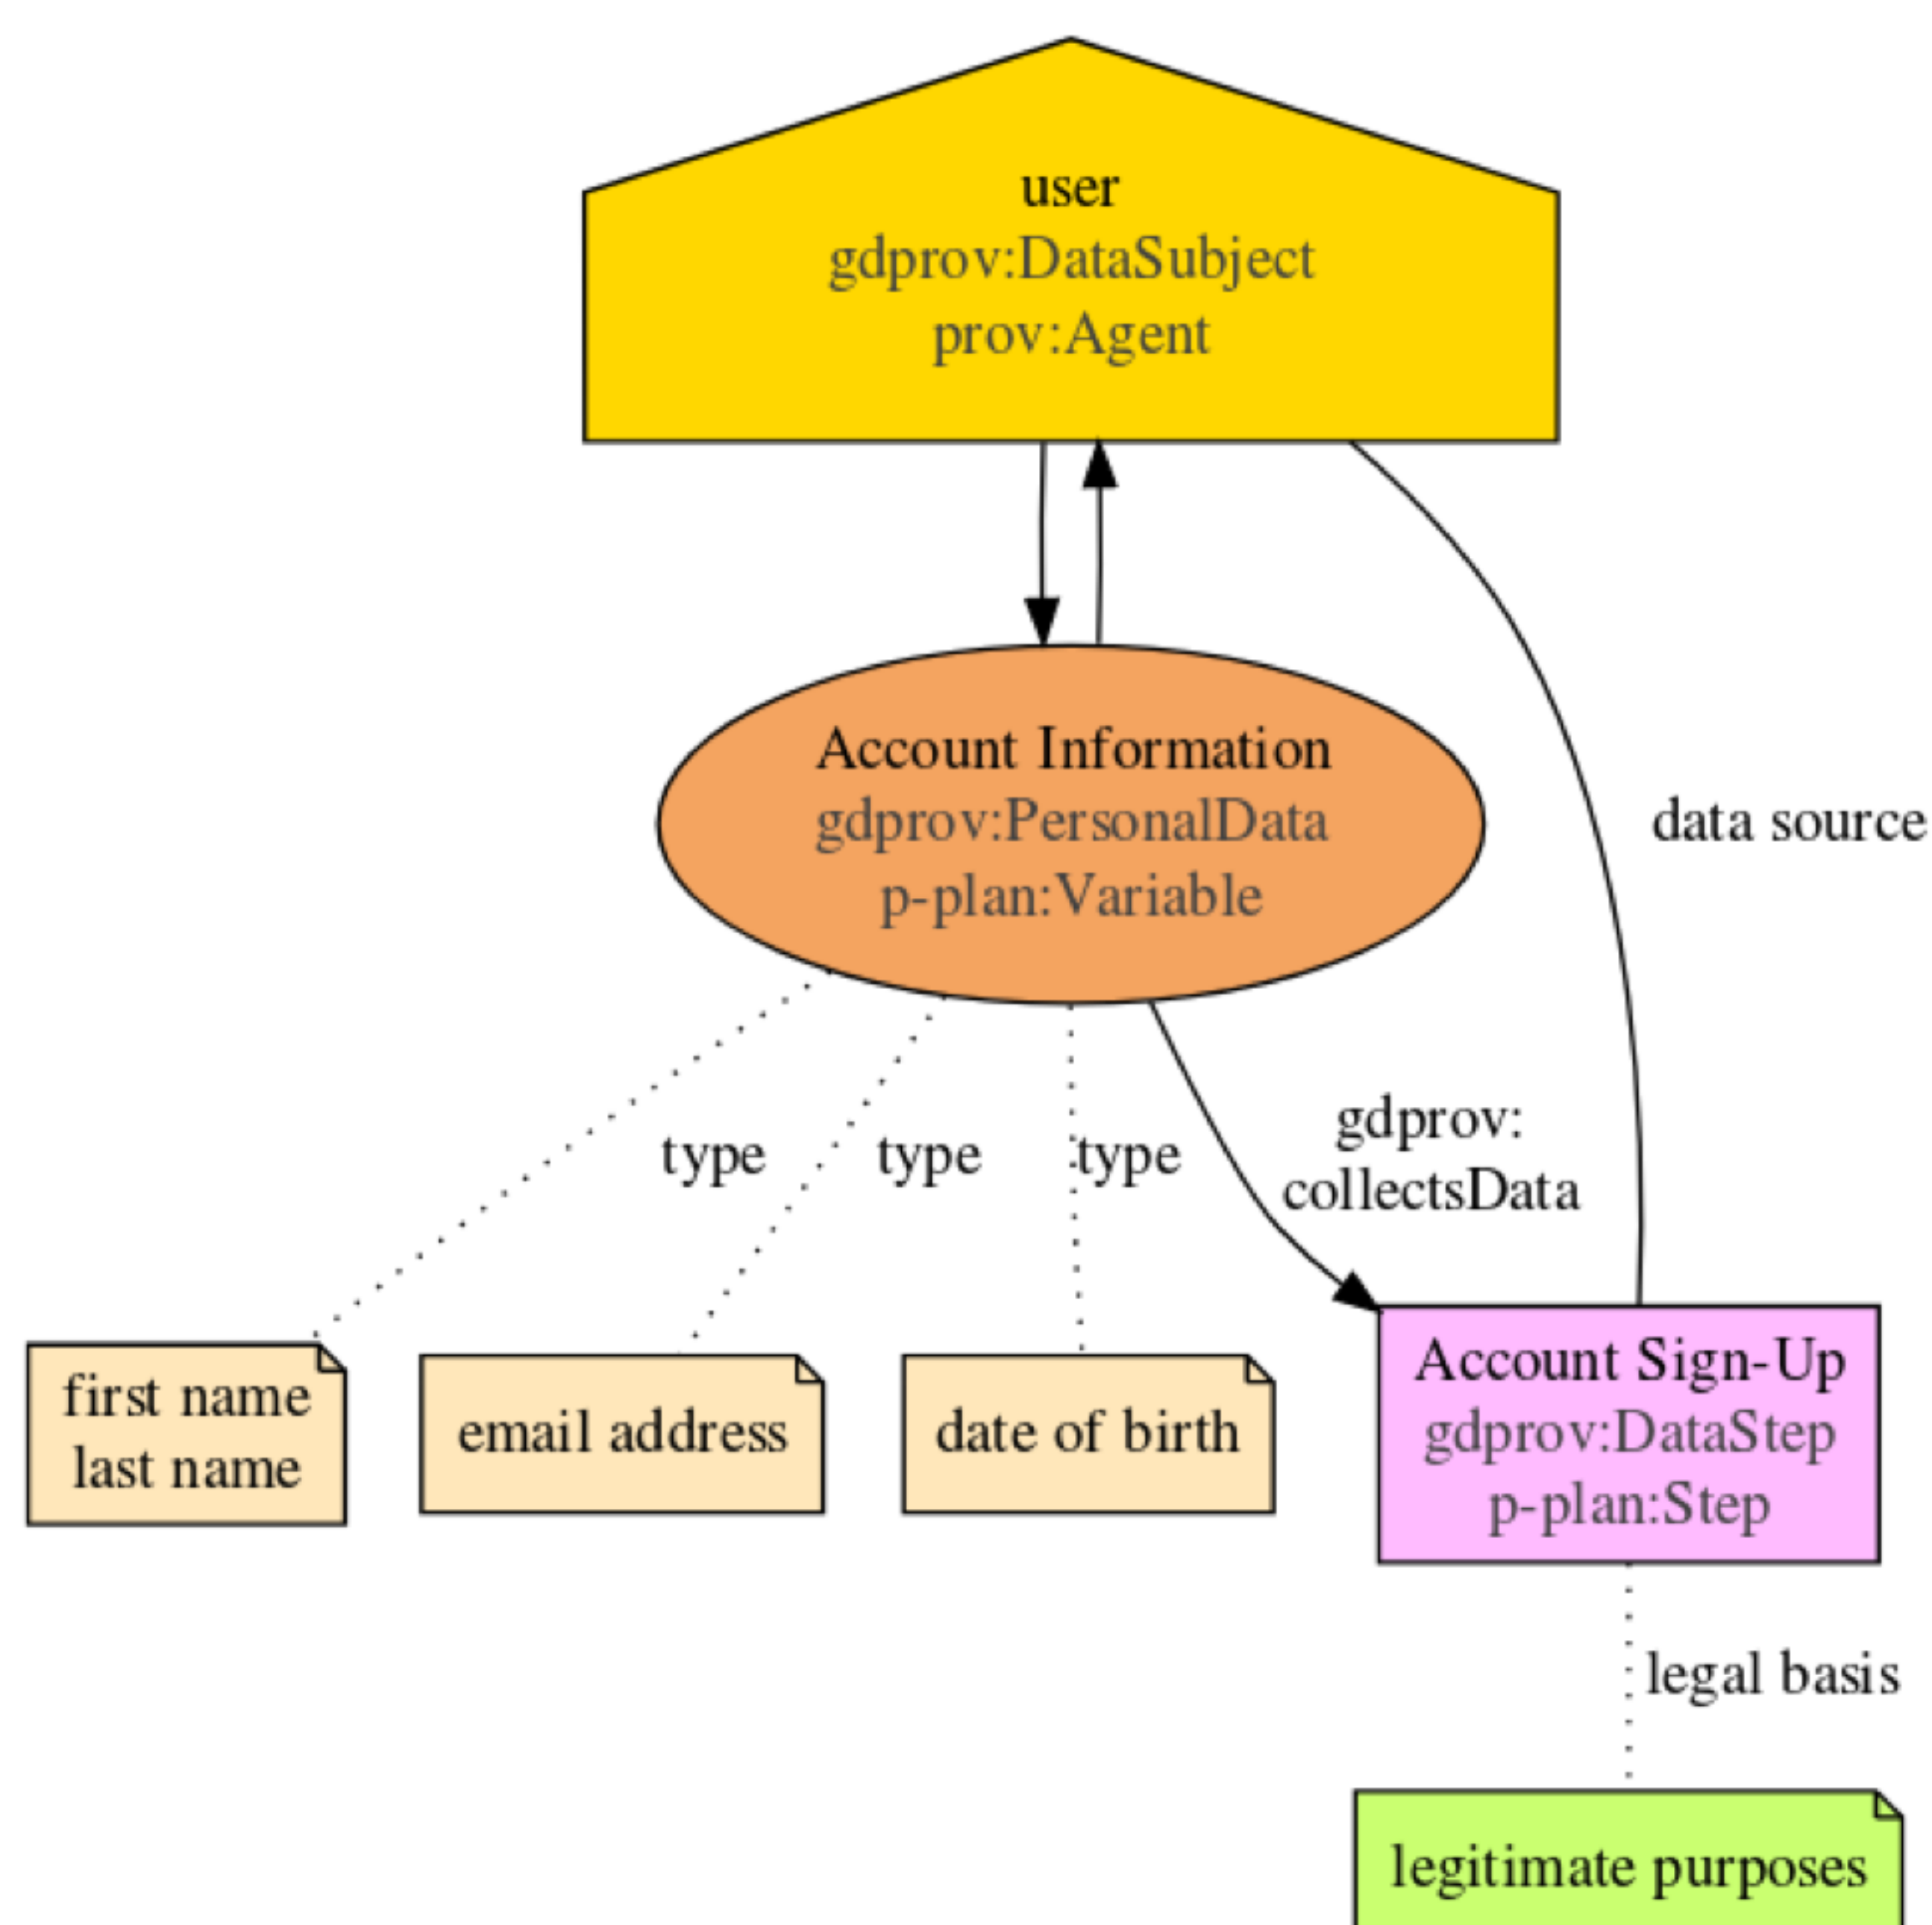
user
gdprov:DataSubject
prov:Agent

data source

Account Information
gdprov:PersonalData
p-plan:Variable

type type type

gdprov:
collectsData

first name
last name

email address

date of birth

Account Sign-Up
gdprov:DataStep
p-plan:Step

legal basis

legitimate purposes